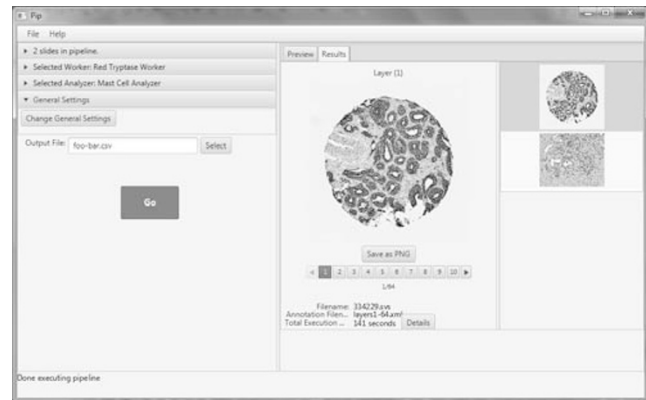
Pip

File Help

▸ 2 slides in pipeline.

▸ Selected Worker: Red Tryptase Worker

▸ Selected Analyzer: Mast Cell Analyzer

▾ General Settings

Change General Settings

Output File: foo-bar.csv Select

Go

Preview Results

Layer (1)

Save as PNG

◂ 1 2 3 4 5 6 7 8 9 10 ▸

1/64

Filename: 334229.svs
Annotation Filen... layers1-64.xml
Total Execution ... 141 seconds Details

Done executing pipeline